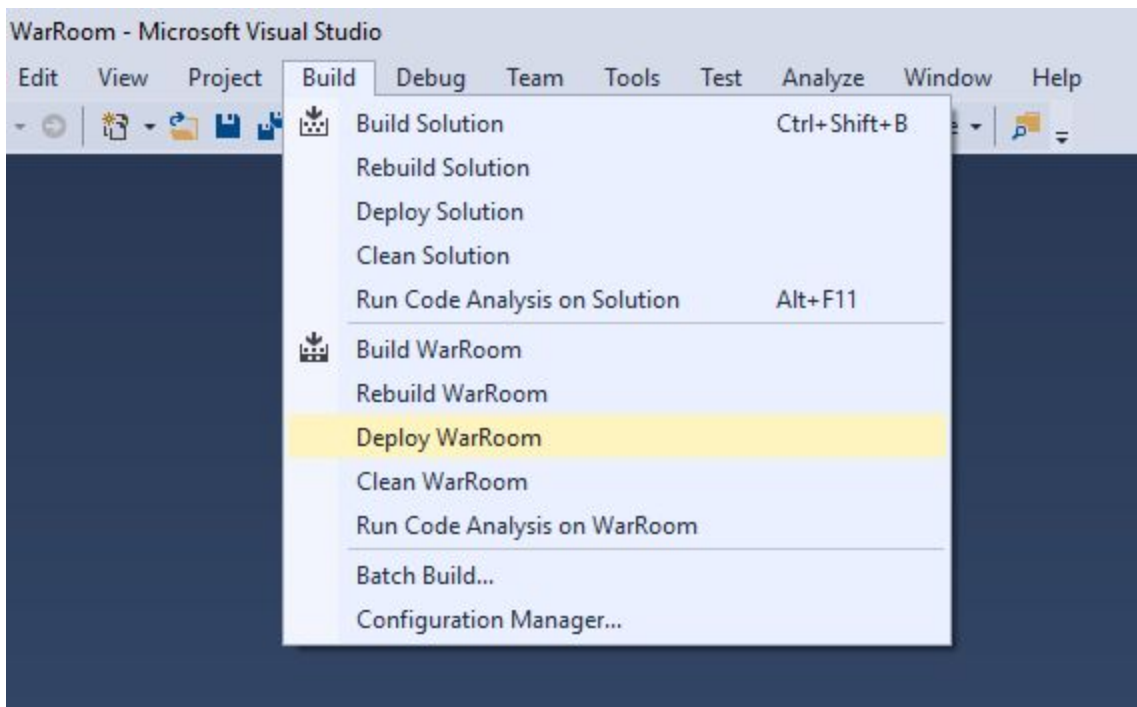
WarRoom - Microsoft Visual Studio

Edit View Project Build Debug Team Tools Test Analyze Window Help

Build Solution Ctrl+Shift+B
Rebuild Solution
Deploy Solution
Clean Solution
Run Code Analysis on Solution Alt+F11
Build WarRoom
Rebuild WarRoom
Deploy WarRoom
Clean WarRoom
Run Code Analysis on WarRoom
Batch Build...
Configuration Manager...